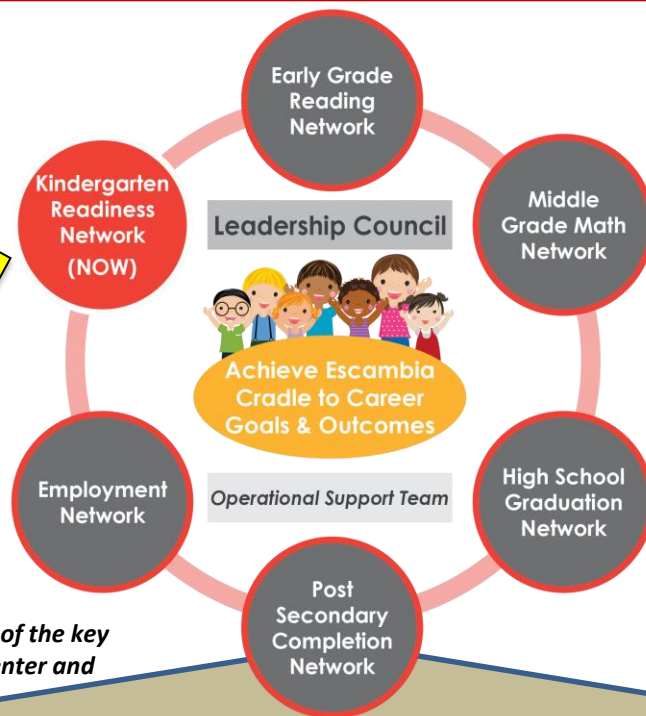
Early Grade Reading Network

Middle Grade Math Network

Kindergarten Readiness Network (NOW)

Leadership Council

Achieve Escambia Cradle to Career Goals & Outcomes

Employment Network

Operational Support Team

High School Graduation Network

Post Secondary Completion Network

of the key
nter and